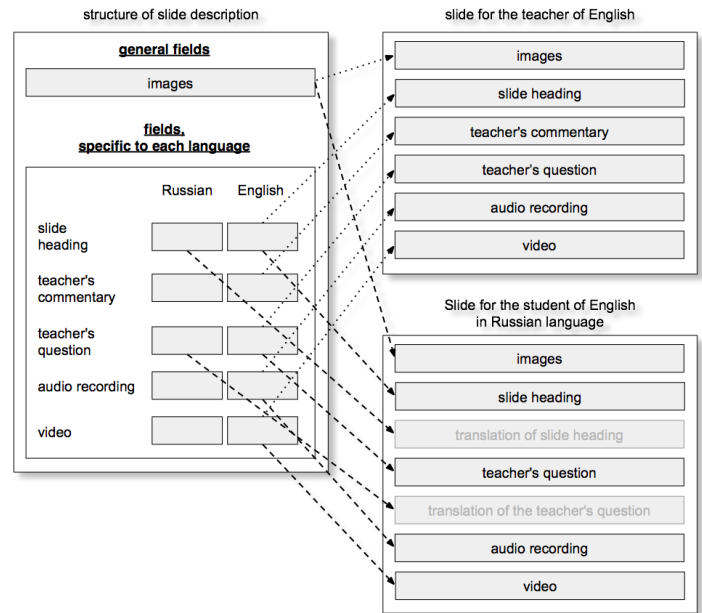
structure of slide description

general fields

images

fields, specific to each language

Russian English

slide heading

teacher's commentary

teacher's question

audio recording

video

slide for the teacher of English

images

slide heading

teacher's commentary

teacher's question

audio recording

video

Slide for the student of English in Russian language

images

slide heading

translation of slide heading

teacher's question

translation of the teacher's question

audio recording

video